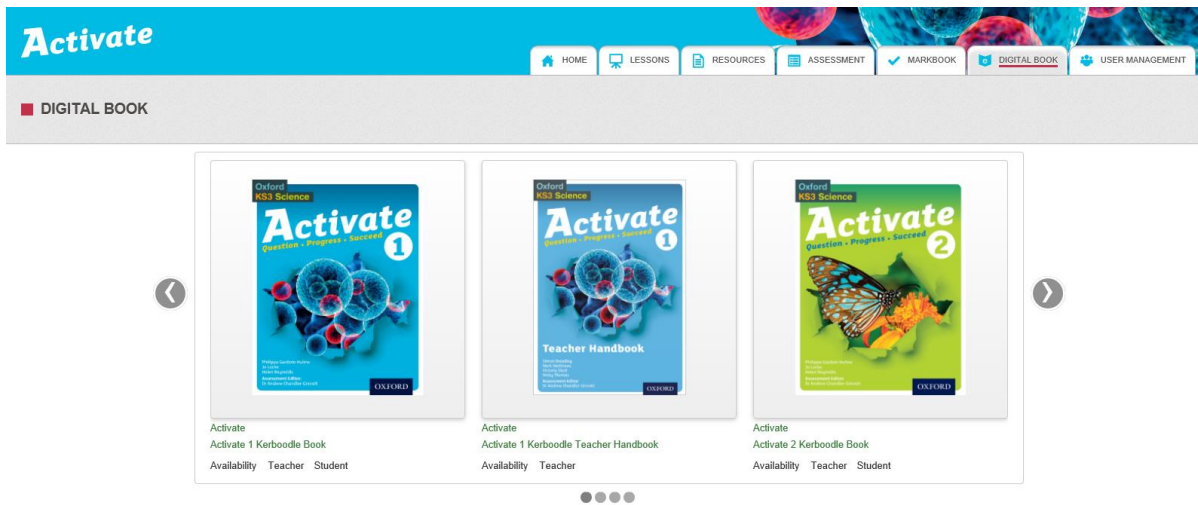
Activate

HOME LESSONS RESOURCES ASSESSMENT MARKBOOK DIGITAL BOOK USER MANAGEMENT

DIGITAL BOOK

Oxford KS3 Science
Activate 1
Question • Progress • Succeed
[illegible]
OXFORD

Oxford KS3 Science
Activate 1
Question • Progress • Succeed
Teacher Handbook
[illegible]
OXFORD

Oxford KS3 Science
Activate 2
Question • Progress • Succeed
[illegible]
OXFORD

Activate
Activate 1 Kerboodle Book
Availability Teacher Student

Activate
Activate 1 Kerboodle Teacher Handbook
Availability Teacher

Activate
Activate 2 Kerboodle Book
Availability Teacher Student